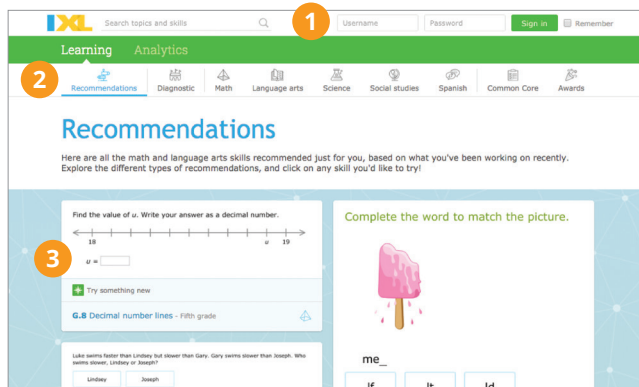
IXL

Search topics and skills

1

Username

Password

Sign in

Remember

Learning Analytics

2

Recommendations Diagnostic Math Language arts Science Social studies Spanish Common Core Awards

Recommendations

Here are all the math and language arts skills recommended just for you, based on what you've been working on recently. Explore the different types of recommendations, and click on any skill you'd like to try!

Find the value of $u$. Write your answer as a decimal number.

18 $u$ 19

3

$u$ =

Try something new

G.8 Decimal number lines - Fifth grade

Luke swims faster than Lindsey but slower than Gary. Gary swims slower than Joseph. Who swims slower, Lindsey or Joseph?

Lindsey Joseph

Complete the word to match the picture.

me_

lf lt ld